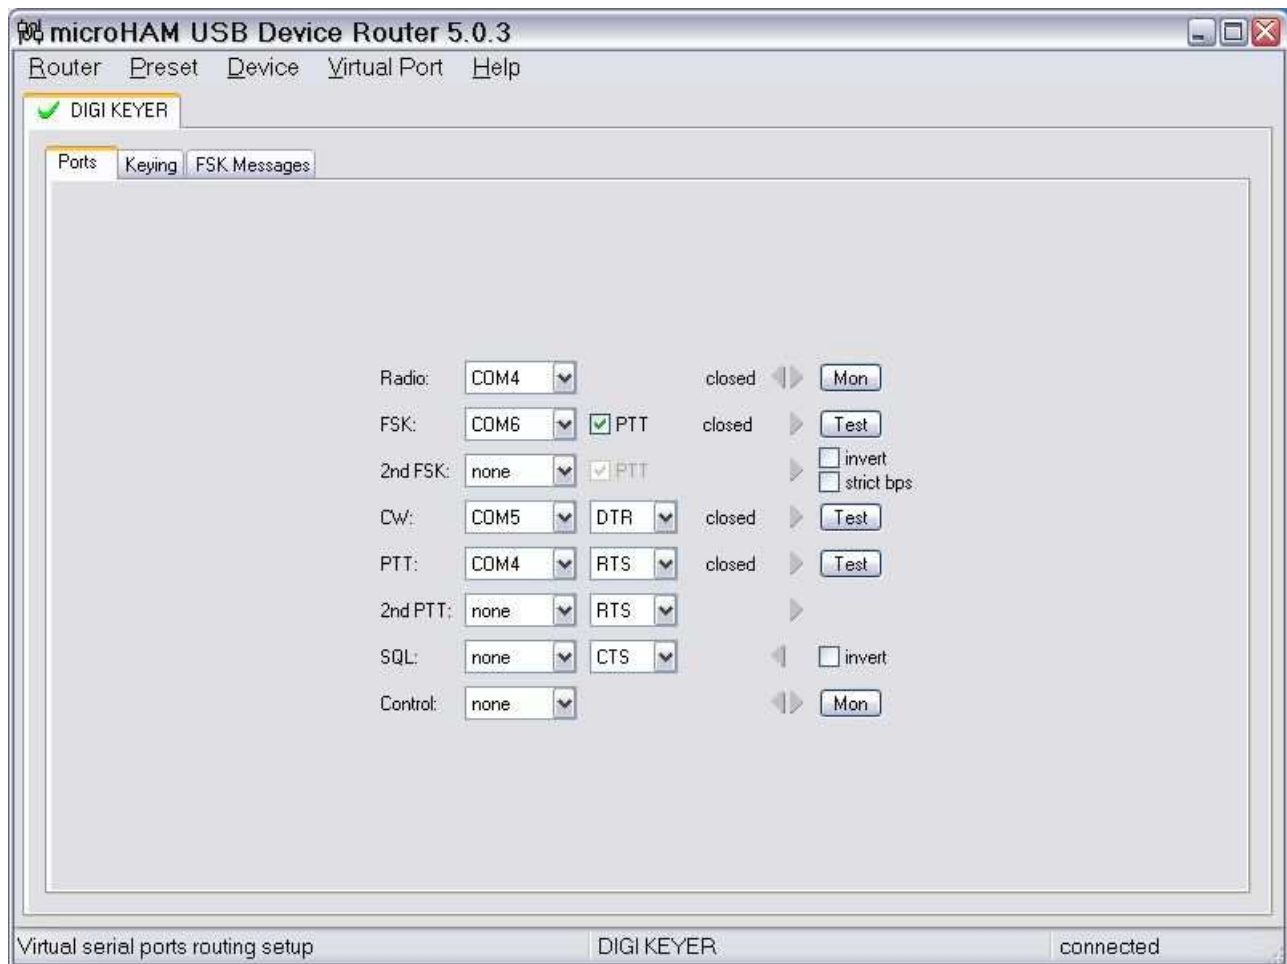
microHAM USB Device Router 5.0.3

Router Preset Device Virtual Port Help

DIGI KEYER

Ports Keying FSK Messages

Radio: COM4 closed Mon

FSK: COM6 PTT closed Test

2nd FSK: none PTT invert strict bps

CW: COM5 DTR closed Test

PTT: COM4 RTS closed Test

2nd PTT: none RTS

SQL: none CTS invert

Control: none Mon

Virtual serial ports routing setup DIGI KEYER connected